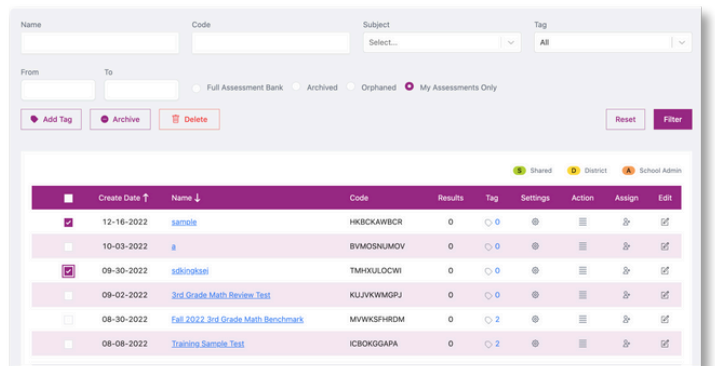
Name
Code
Subject
Select...
Tag
All

From
To
Full Assessment Bank
Archived
Orphaned
My Assessments Only

Add Tag
Archive
Delete
Reset
Filter

S Shared
D District
A School Admin

| | Create Date ↑ | Name ↓ | Code | Results | Tag | Settings | Action | Assign | Edit |
|---|---|---|---|---|---|---|---|---|---|
| | 12-16-2022 | sample | HKBCKAWBCR | 0 | 0 | | | | |
| | 10-03-2022 | a | BVMOSNUMOV | 0 | 0 | | | | |
| | 09-30-2022 | sdkingksei | TMHXULOCWI | 0 | 0 | | | | |
| | 09-02-2022 | 3rd Grade Math Review Test | KUJVKWMGPJ | 0 | 0 | | | | |
| | 08-30-2022 | Fall 2022 3rd Grade Math Benchmark | MVWKSFHRDM | 0 | 2 | | | | |
| | 08-08-2022 | Training Sample Test | ICBOKGGAPA | 0 | 2 | | | | |